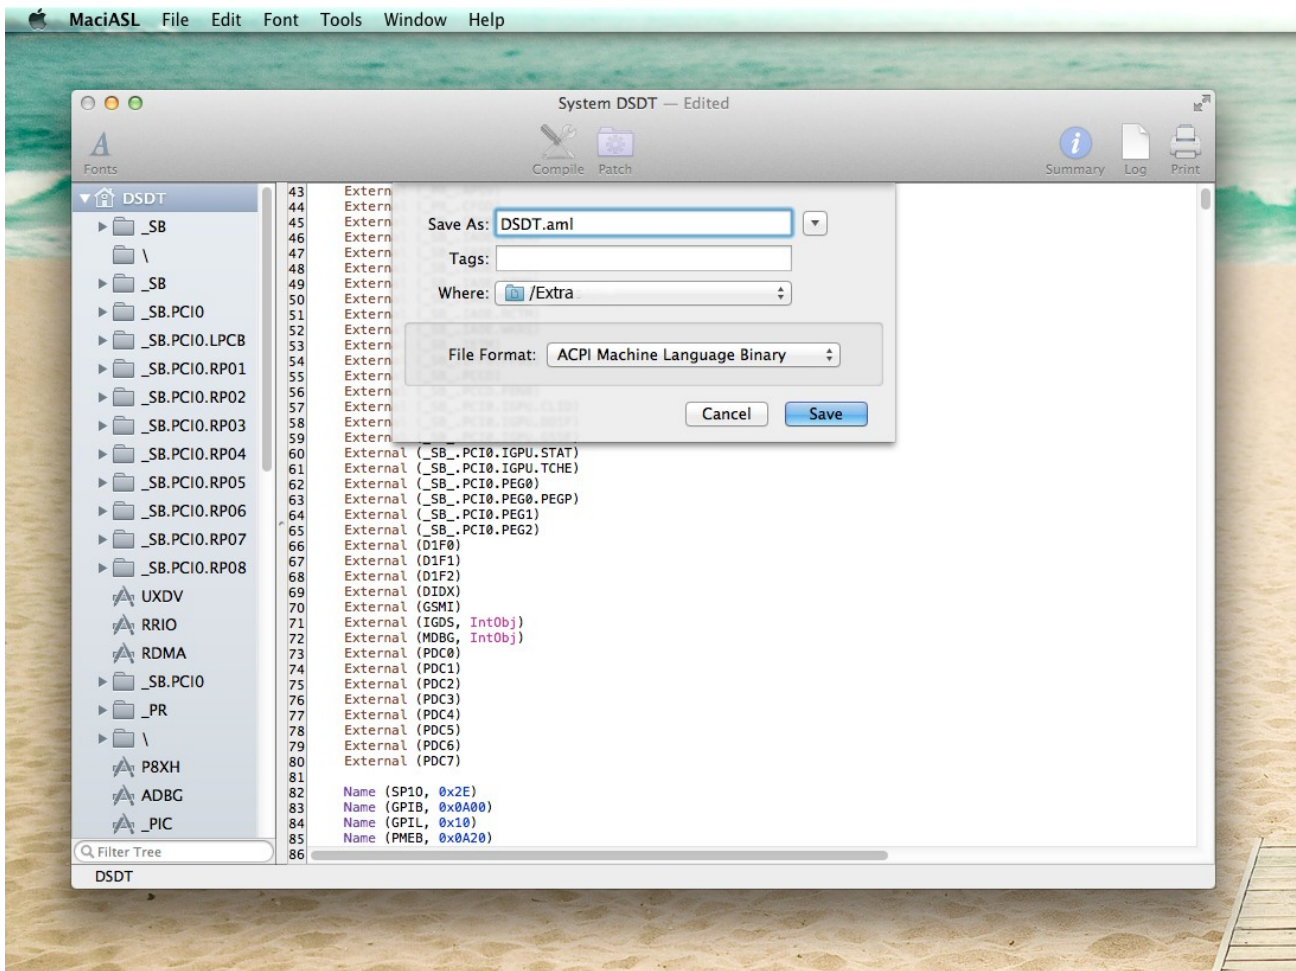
MaciASL File Edit Font Tools Window Help

System DSDT — Edited

Fonts

Compile Patch

Summary Log Print

DSDT
_SB
\
_SB
_SB.PCI0
_SB.PCI0.LPCB
_SB.PCI0.RP01
_SB.PCI0.RP02
_SB.PCI0.RP03
_SB.PCI0.RP04
_SB.PCI0.RP05
_SB.PCI0.RP06
_SB.PCI0.RP07
_SB.PCI0.RP08
UXDV
RRIO
RDMA
_SB.PCI0
_PR
\
P8XH
ADBG
_PIC

Filter Tree

DSDT

43 Extern
44 Extern
45 Extern
46 Extern
47 Extern
48 Extern
49 Extern
50 Extern
51 Extern
52 Extern
53 Extern
54 Extern
55 Extern
56 Extern
57 Extern
58 Extern
59 Extern
60 External (_SB_.PCI0.IGPU.STAT)
61 External (_SB_.PCI0.IGPU.TCHE)
62 External (_SB_.PCI0.PEG0)
63 External (_SB_.PCI0.PEG0.PEGP)
64 External (_SB_.PCI0.PEG1)
65 External (_SB_.PCI0.PEG2)
66 External (D1F0)
67 External (D1F1)
68 External (D1F2)
69 External (DIDX)
70 External (GSMI)
71 External (IGDS, IntObj)
72 External (MDBG, IntObj)
73 External (PDC0)
74 External (PDC1)
75 External (PDC2)
76 External (PDC3)
77 External (PDC4)
78 External (PDC5)
79 External (PDC6)
80 External (PDC7)
81
82 Name (SP10, 0x2E)
83 Name (GPIB, 0x0A00)
84 Name (GPIL, 0x10)
85 Name (PMEB, 0x0A20)
86

Save As: DSDT.aml

Tags:

Where: /Extra

File Format: ACPI Machine Language Binary

Cancel Save